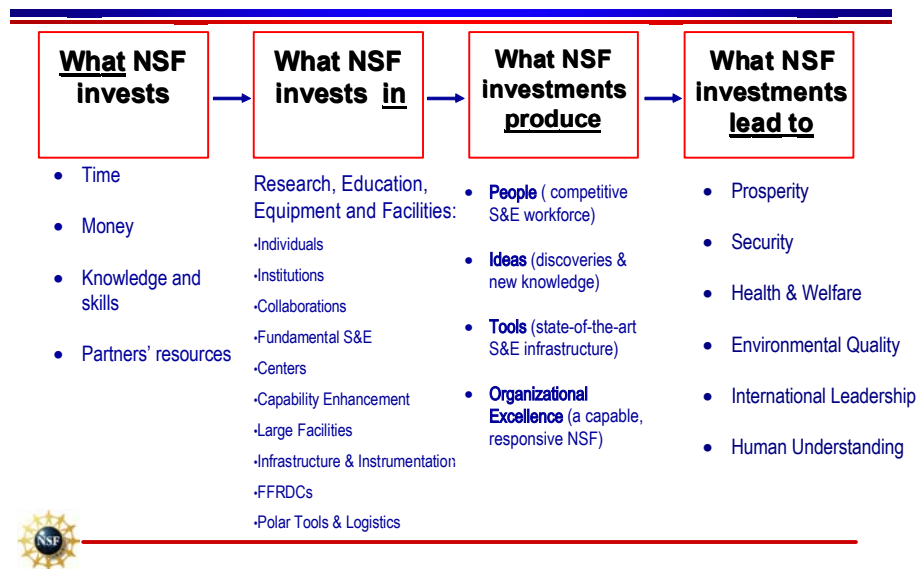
What NSF invests

What NSF invests in

What NSF investments produce

What NSF investments lead to

- Time
- Money
- Knowledge and skills
- Partners' resources

Research, Education, Equipment and Facilities:

•Individuals
•Institutions
•Collaborations
•Fundamental S&E
•Centers
•Capability Enhancement
•Large Facilities
•Infrastructure & Instrumentation
•FFRDCs
•Polar Tools & Logistics

- People ( competitive S&E workforce)
- Ideas (discoveries & new knowledge)
- Tools (state-of-the-art S&E infrastructure)
- Organizational Excellence (a capable, responsive NSF)

- Prosperity
- Security
- Health & Welfare
- Environmental Quality
- International Leadership
- Human Understanding

NSF